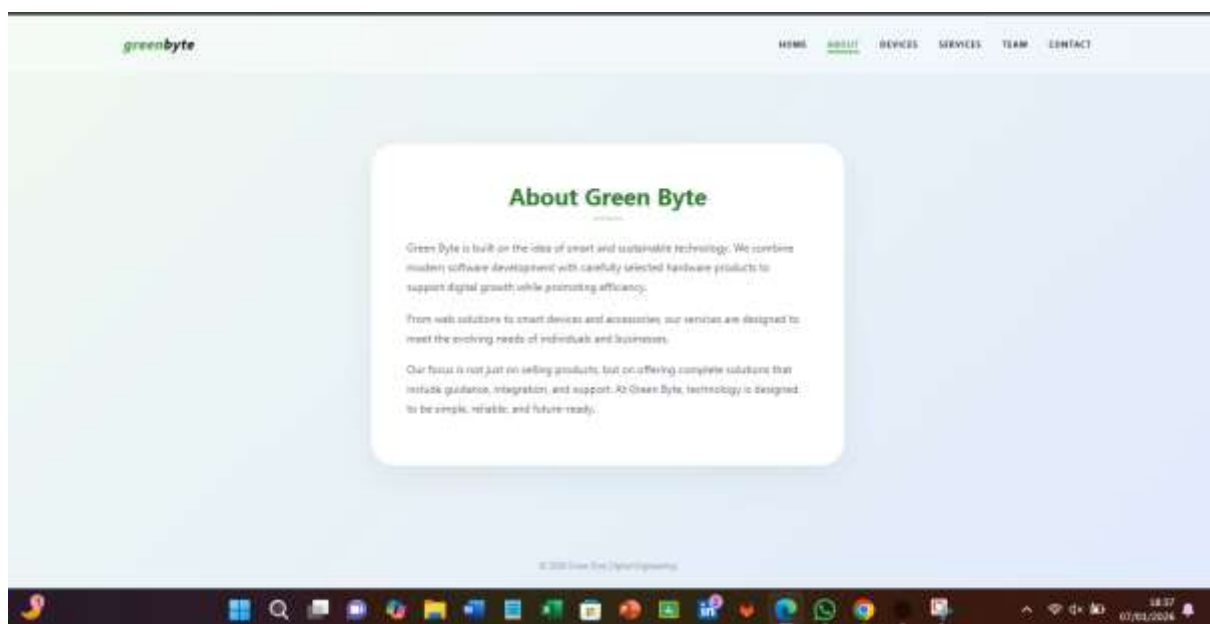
greenbyte

HOME ABOUT DEVICES SERVICES TEAM CONTACT

About Green Byte

Green Byte is built on the idea of smart and sustainable technology. We combine modern software development with carefully selected hardware products to support digital growth while promoting efficiency.

From web solutions to smart devices and accessories, our services are designed to meet the evolving needs of individuals and businesses.

Our focus is not just on selling products, but on offering complete solutions that include guidance, integration, and support. At Green Byte, technology is designed to be simple, reliable, and future-ready.

© 2026 Green Byte Digital Engineering

18:37
07/01/2026